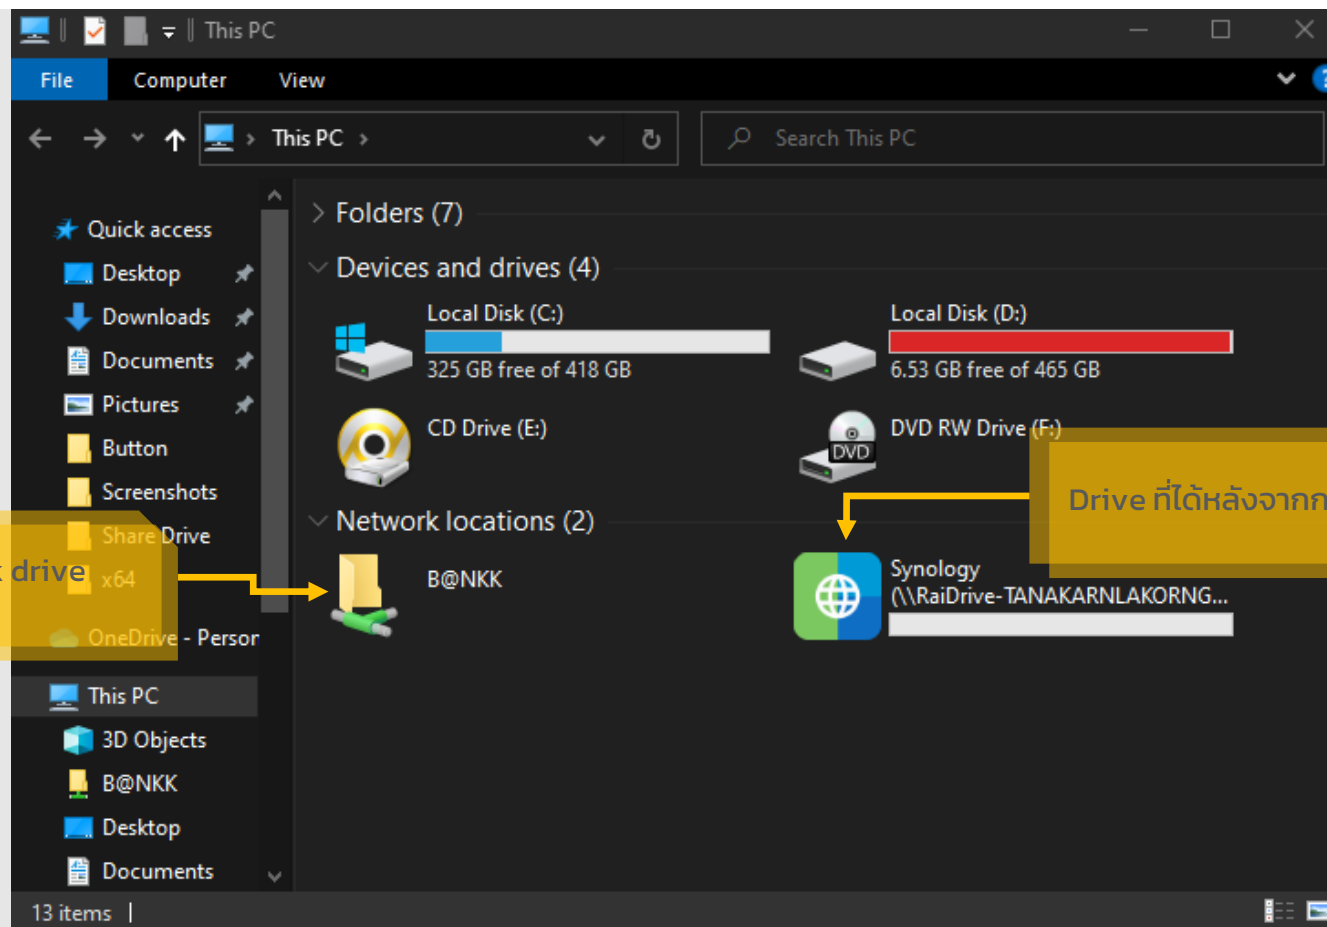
This PC

File Computer View

This PC

Search This PC

Quick access
Desktop
Downloads
Documents
Pictures
Button
Screenshots
Share Drive
x64
OneDrive - Persor
This PC
3D Objects
B@NKK
Desktop
Documents

Folders (7)
Devices and drives (4)
Local Disk (C:)
325 GB free of 418 GB
Local Disk (D:)
6.53 GB free of 465 GB
CD Drive (E:)
DVD RW Drive (F:)
DVD
Network locations (2)
B@NKK
Synology
(\\RaiDrive-TANAKARNLAKORNG...

Drive ที่ได้หลังจากก

drive

13 items |